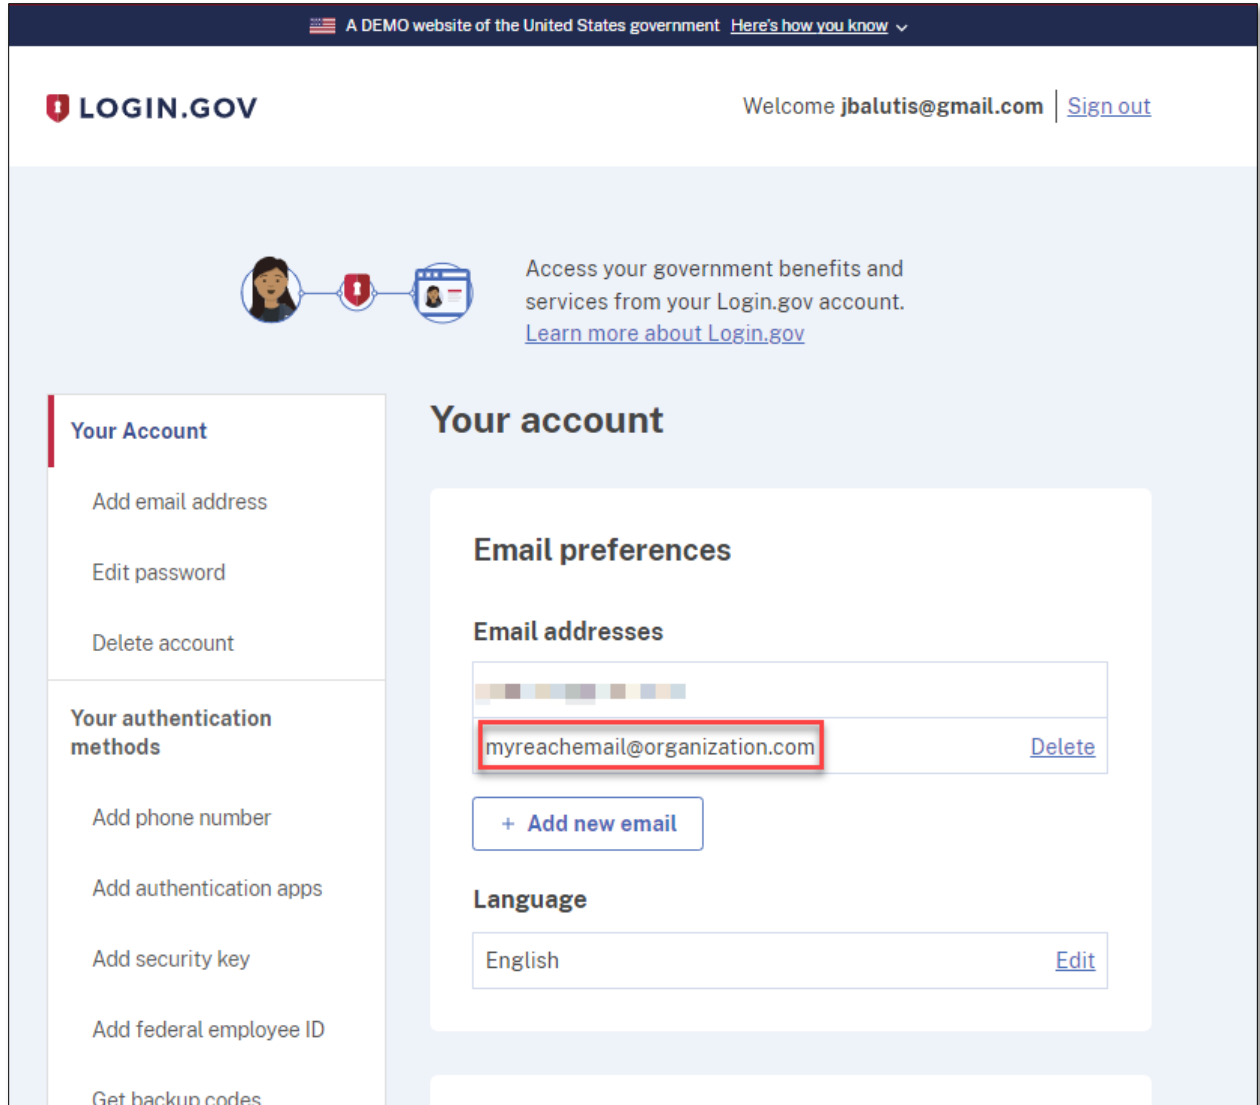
A DEMO website of the United States government Here's how you know

LOGIN.GOV

Welcome jbalutis@gmail.com Sign out

Access your government benefits and services from your Login.gov account. Learn more about Login.gov

Your Account

Add email address

Edit password

Delete account

Your authentication methods

Add phone number

Add authentication apps

Add security key

Add federal employee ID

Get backup codes

Your account

Email preferences

Email addresses

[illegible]

myreachemail@organization.com Delete

+ Add new email

Language

English Edit